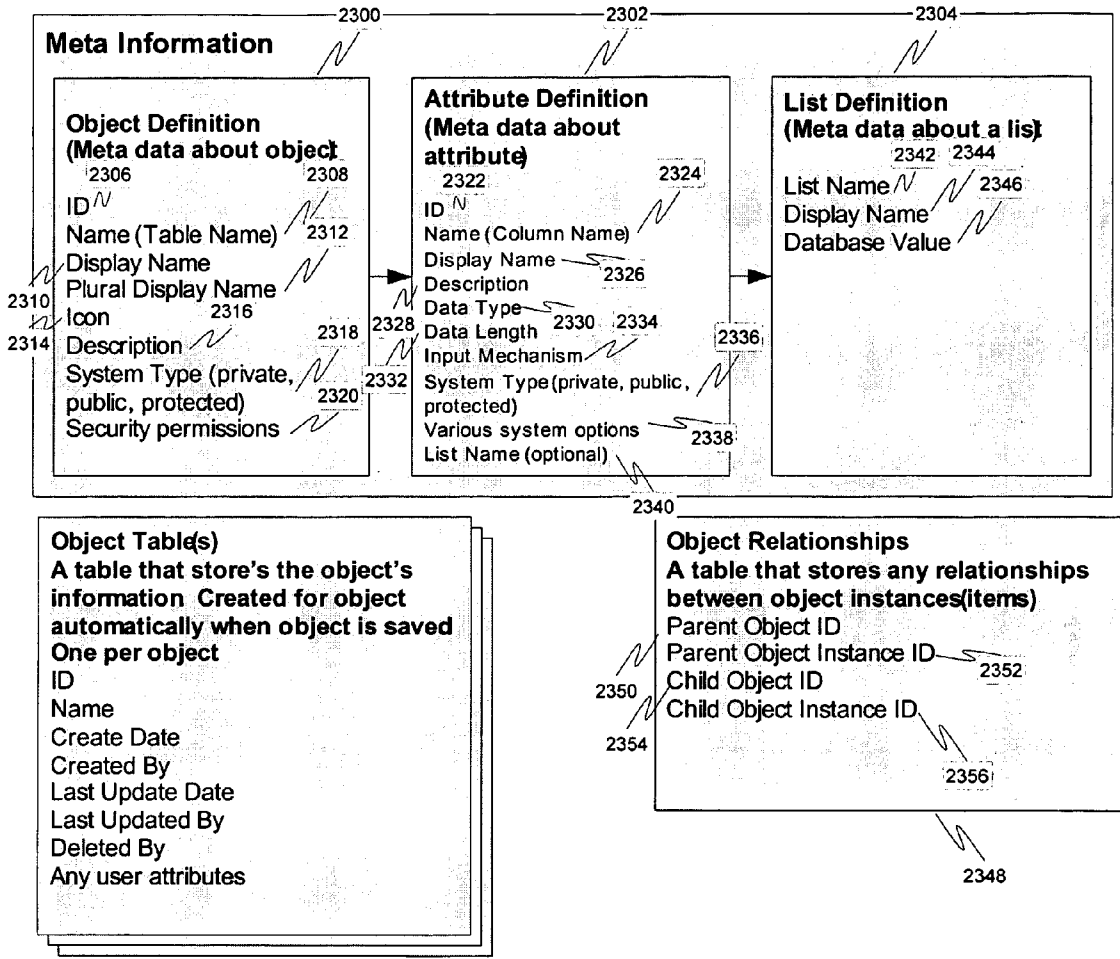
2300
2302
2304

Meta Information

Object Definition
(Meta data about object)
2306
2308
ID
Name (Table Name)
2312
Display Name
Plural Display Name
2310
Icon
2316
2314
Description
2318
System Type (private, public, protected)
2320
Security permissions

Attribute Definition
(Meta data about attribute)
2322
2324
ID
Name (Column Name)
Display Name
2326
Description
Data Type
2328
2330
2334
Data Length
Input Mechanism
2336
2332
System Type (private, public, protected)
Various system options
2338
List Name (optional)

List Definition
(Meta data about a list)
2342
2344
List Name
2346
Display Name
Database Value

2340

Object Table(s)
A table that store's the object's information Created for object automatically when object is saved
One per object
ID
Name
Create Date
Created By
Last Update Date
Last Updated By
Deleted By
Any user attributes

Object Relationships
A table that stores any relationships between object instances(items)
Parent Object ID
Parent Object Instance ID
2352
2350
Child Object ID
Child Object Instance ID
2354
2356

2348